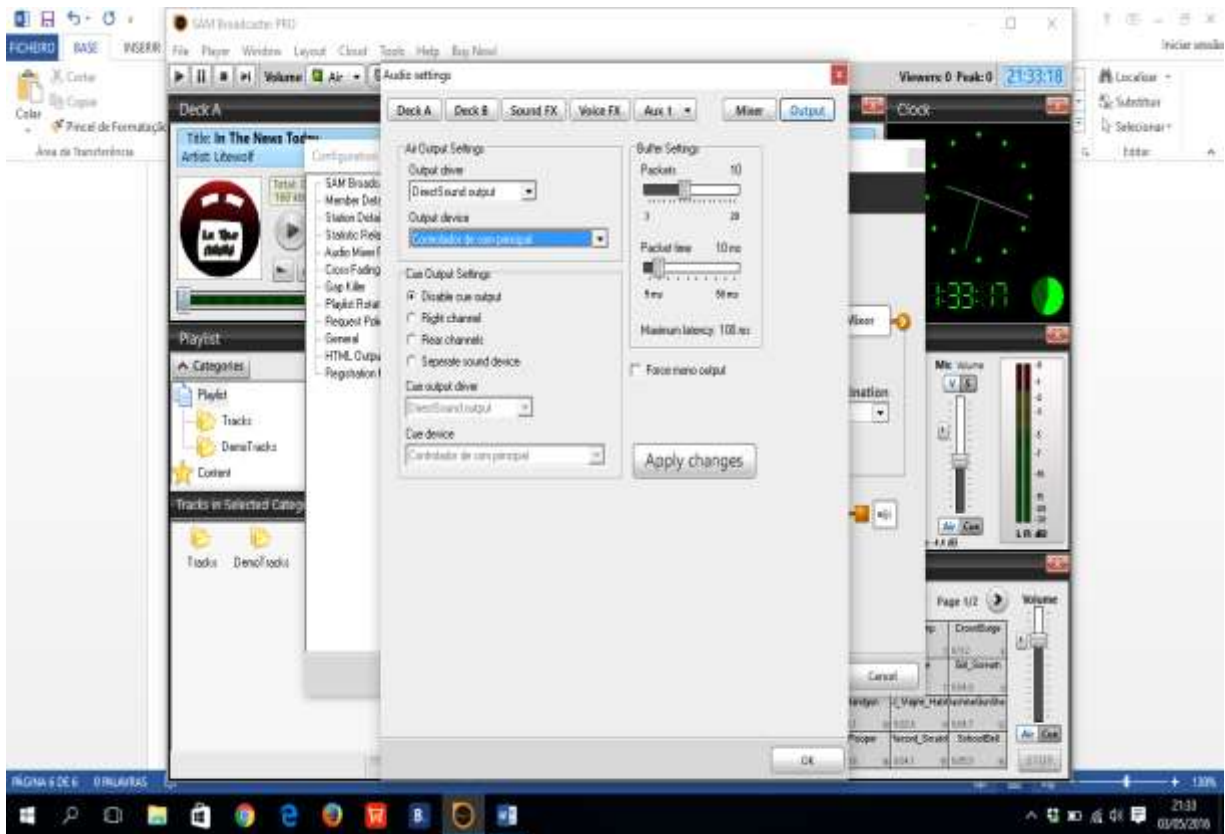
FICHEIRO BASE INSERIR

SAM Broadcaster PRO

File Player Window Layout Cloud Tools Help Buy Now!

Volume Air

Viewers: 0 Peak: 0 21:33:18

Iniciar sessão

Cortar
Copiar
Colar
Pincel de Formatação
Área de Transferência

Localizar
Substituir
Selecionar
Editar

Deck A

Title: In The News Today
Artist: Lifewolf

Clock

Audio settings

Deck A | Deck B | Sound FX | Voice FX | Aux 1 | Mixer | Output

Air Output Settings
Output driver
DirectSound output
Output device
Controlador de som principal

Buffer Settings
Packets 10
3 20
Packet time 10 ms
5 ms 50 ms
Maximum latency: 100 ms

Cue Output Settings
Disable cue output
Right channel
Rear channels
Seperate sound device
Cue output driver
DirectSound output
Cue device
Controlador de som principal

Force mono output

Apply changes

OK

Configuration
SAM Broadcaster
Member Details
Station Details
Statistic Relays
Audio Mixer
Cross Fading
Gap Killer
Playlist Rotation
Request Policy
General
HTML Output
Registration

Cancel

Playlist
Categories
Playlist
Tracks
DemoTracks
Content

Tracks in Selected Category
Tracks DemoTracks

Mixer

Mic Volume

Air Cue

LR dB

Page 1/2

Volume

CrowdSurge

Sid_Sonneh

Air Cue

PÁGINA 6 DE 6 0 PALAVRAS

130%

21:33
03/05/2016